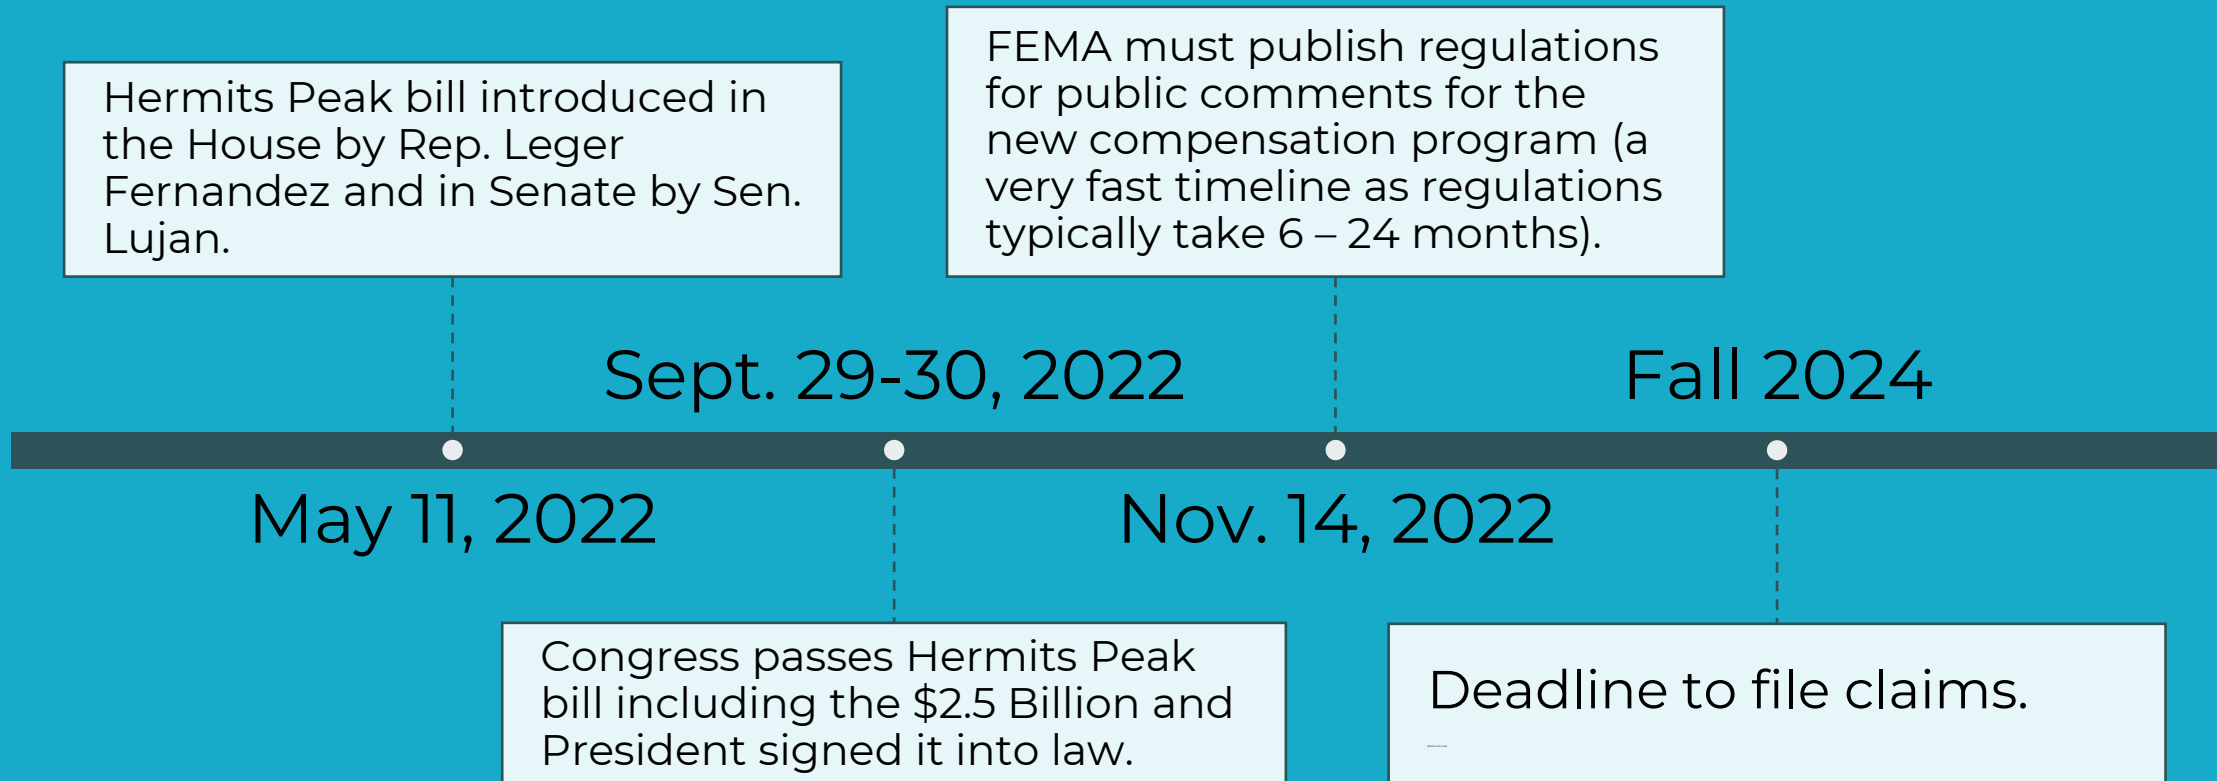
Hermits Peak bill introduced in the House by Rep. Leger Fernandez and in Senate by Sen. Lujan.

FEMA must publish regulations for public comments for the new compensation program (a very fast timeline as regulations typically take 6 – 24 months).

Sept. 29-30, 2022

Fall 2024

May 11, 2022

Nov. 14, 2022

Congress passes Hermits Peak bill including the $2.5 Billion and President signed it into law.

Deadline to file claims.